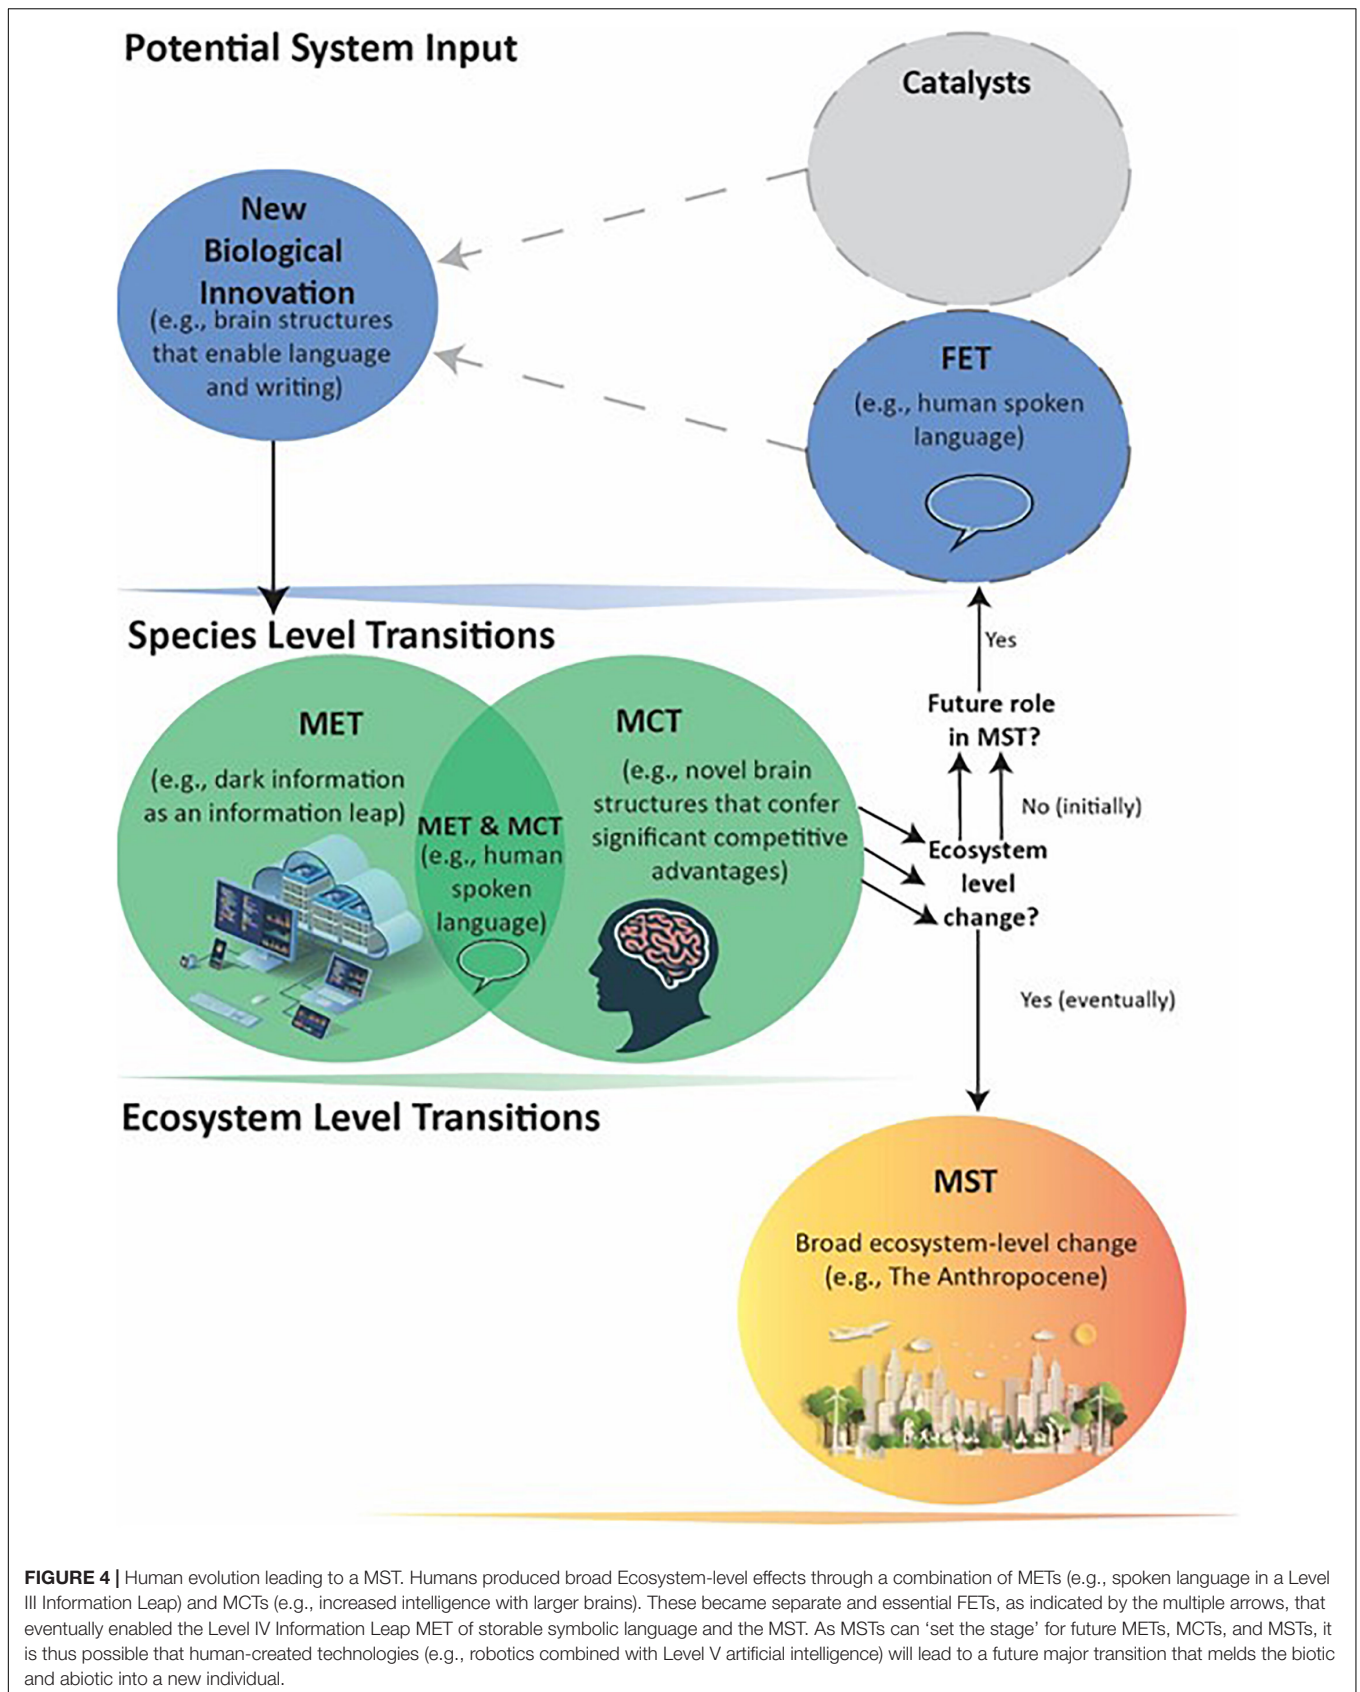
Potential System Input

Catalysts

New Biological Innovation
(e.g., brain structures that enable language and writing)

FET
(e.g., human spoken language)

Species Level Transitions

Yes

Future role in MST?

No (initially)

MET
(e.g., dark information as an information leap)

MET & MCT
(e.g., human spoken language)

MCT
(e.g., novel brain structures that confer significant competitive advantages)

Ecosystem level change?

Yes (eventually)

Ecosystem Level Transitions

MST
Broad ecosystem-level change
(e.g., The Anthropocene)

**FIGURE 4 |** Human evolution leading to a MST. Humans produced broad Ecosystem-level effects through a combination of METs (e.g., spoken language in a Level III Information Leap) and MCTs (e.g., increased intelligence with larger brains). These became separate and essential FETs, as indicated by the multiple arrows, that eventually enabled the Level IV Information Leap MET of storable symbolic language and the MST. As MSTs can 'set the stage' for future METs, MCTs, and MSTs, it is thus possible that human-created technologies (e.g., robotics combined with Level V artificial intelligence) will lead to a future major transition that melds the biotic and abiotic into a new individual.